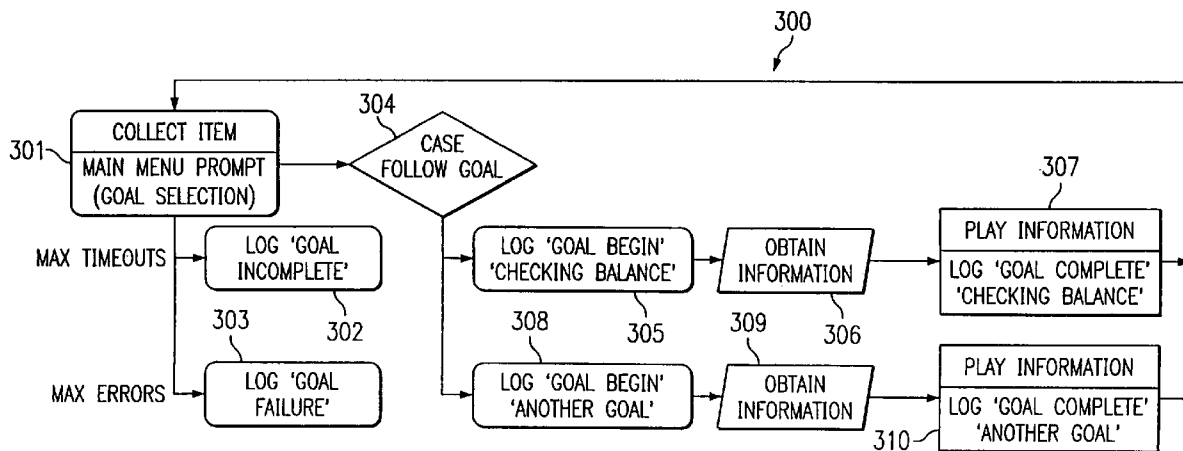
300

301

COLLECT ITEM

MAIN MENU PROMPT (GOAL SELECTION)

304

CASE FOLLOW GOAL

307

MAX TIMEOUTS

LOG 'GOAL INCOMPLETE'

302

LOG 'GOAL BEGIN' 'CHECKING BALANCE'

305

OBTAIN INFORMATION

306

PLAY INFORMATION

LOG 'GOAL COMPLETE' 'CHECKING BALANCE'

303

308

309

MAX ERRORS

LOG 'GOAL FAILURE'

LOG 'GOAL BEGIN' 'ANOTHER GOAL'

OBTAIN INFORMATION

PLAY INFORMATION

LOG 'GOAL COMPLETE' 'ANOTHER GOAL'

310